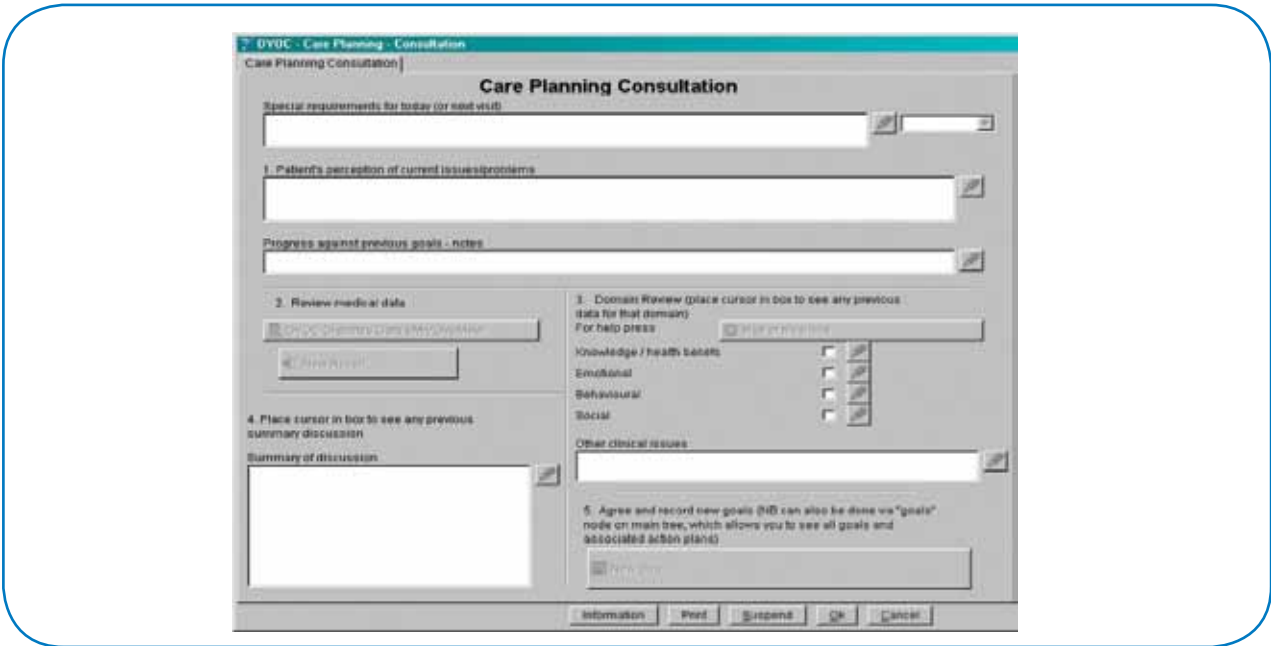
DYOC - Care Planning - Consultation

Care Planning Consultation

Care Planning Consultation

Special requirements for today (or next visit)

1. Patient's perception of current issues/problems

Progress against previous goals - notes

2. Review medical data

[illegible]

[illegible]

3. Domain Review (place cursor in box to see any previous data for that domain)
For help press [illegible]

Knowledge / health beliefs

Emotional

Behavioural

Social

4. Place cursor in box to see any previous summary discussion

Summary of discussion

Other clinical issues

5. Agree and record new goals (NB can also be done via "goals" node on main tree, which allows you to see all goals and associated action plans)

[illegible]

Information Print Suspend Ok Cancel